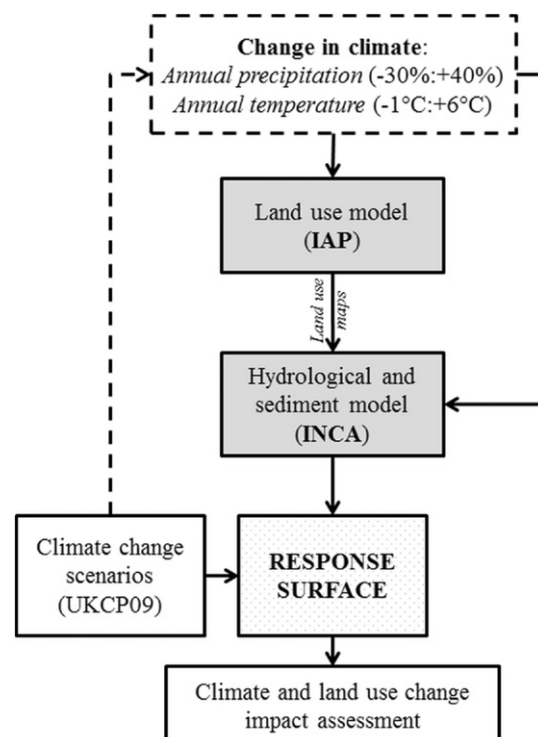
Change in climate:
Annual precipitation (-30%:+40%)
Annual temperature (-1°C:+6°C)

Land use model
(IAP)

Land use maps

Hydrological and sediment model
(INCA)

Climate change scenarios
(UKCP09)

RESPONSE SURFACE

Climate and land use change impact assessment